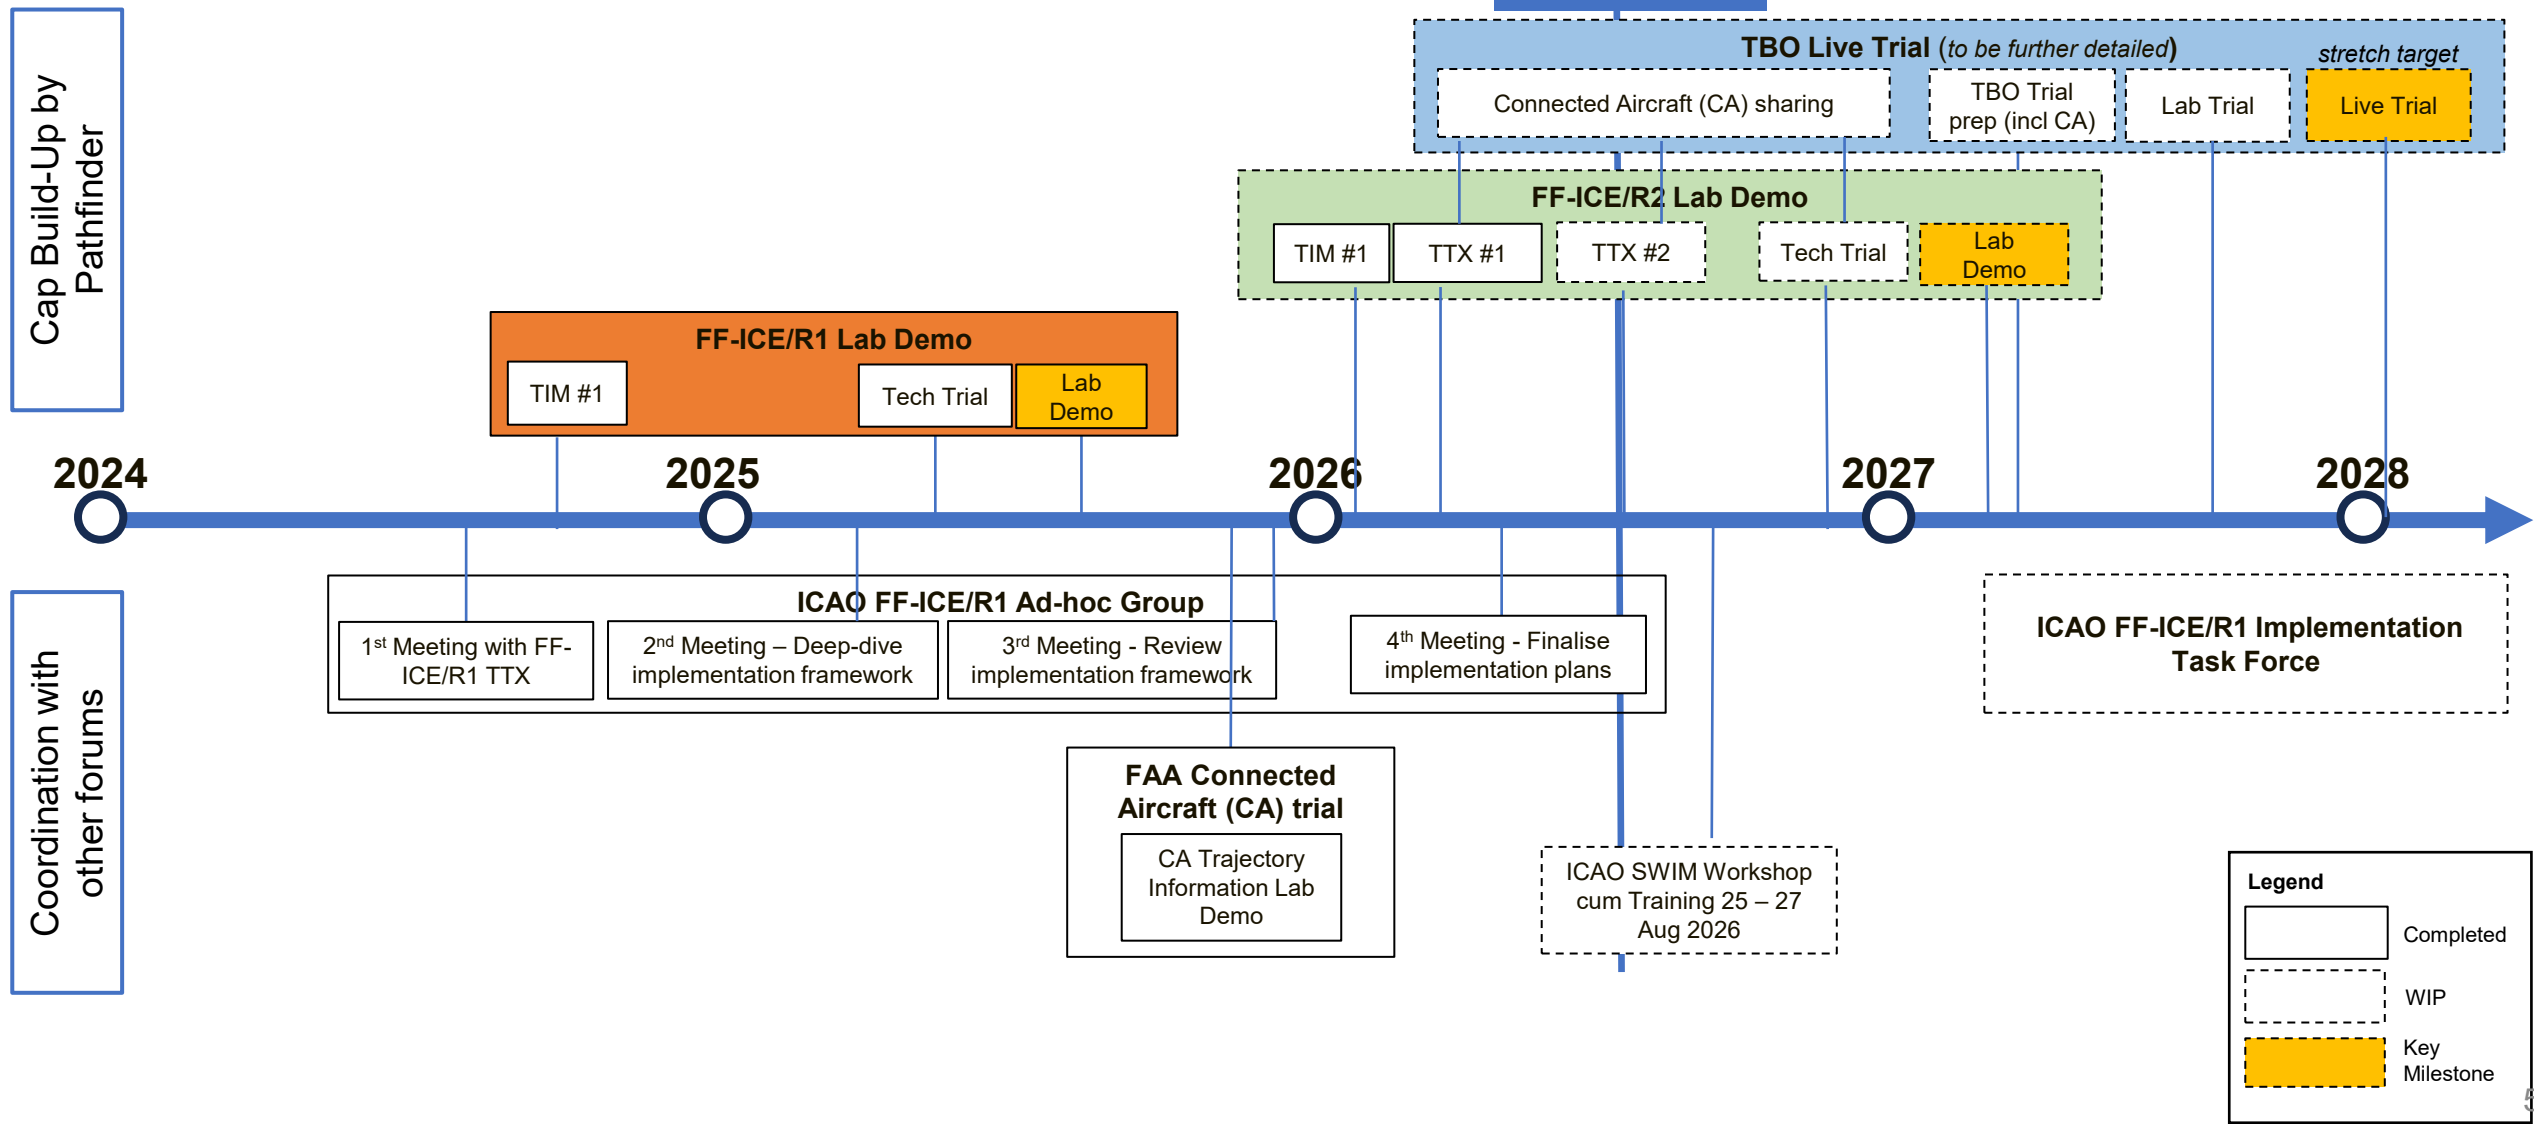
Cap Build-Up by Pathfinder

TBO Live Trial (to be further detailed)

stretch target

Connected Aircraft (CA) sharing

TBO Trial prep (incl CA)

Lab Trial

Live Trial

FF-ICE/R2 Lab Demo

TIM #1

TTX #1

TTX #2

Tech Trial

Lab Demo

FF-ICE/R1 Lab Demo

TIM #1

Tech Trial

Lab Demo

2024

2025

2026

2027

2028

Coordination with other forums

ICAO FF-ICE/R1 Ad-hoc Group

1$^{st}$ Meeting with FF-ICE/R1 TTX

2$^{nd}$ Meeting – Deep-dive implementation framework

3$^{rd}$ Meeting - Review implementation framework

4$^{th}$ Meeting - Finalise implementation plans

ICAO FF-ICE/R1 Implementation Task Force

FAA Connected Aircraft (CA) trial

CA Trajectory Information Lab Demo

ICAO SWIM Workshop cum Training 25 – 27 Aug 2026

Legend

Completed

WIP

Key Milestone